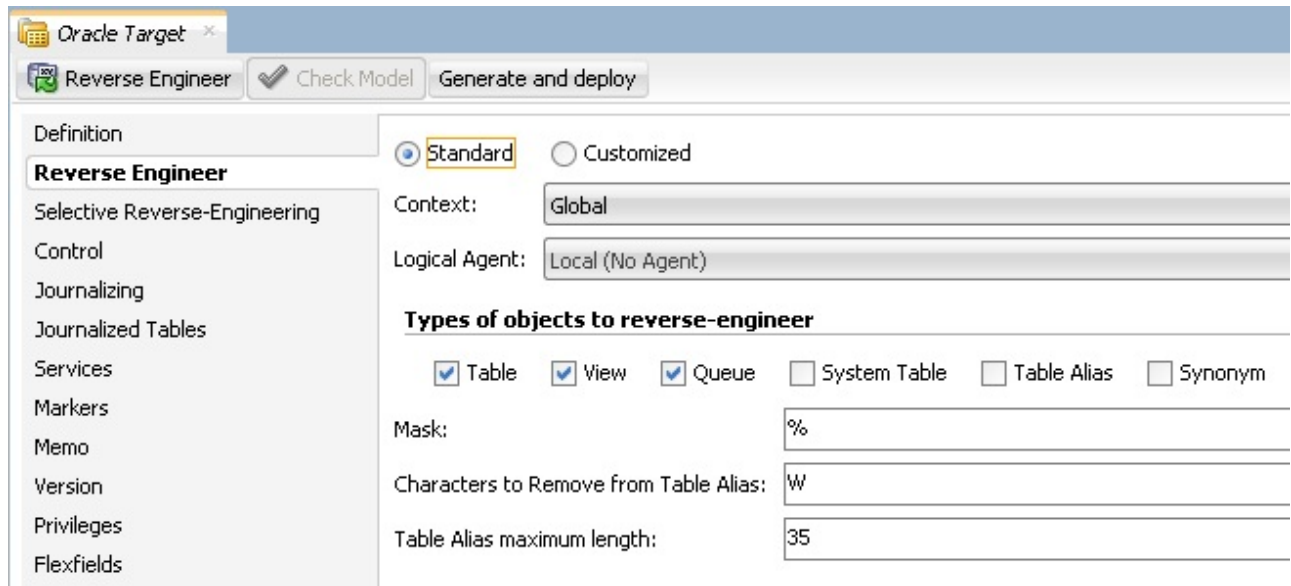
Oracle Target

Reverse Engineer
Check Model
Generate and deploy

Definition
Reverse Engineer
Selective Reverse-Engineering
Control
Journalizing
Journalized Tables
Services
Markers
Memo
Version
Privileges
Flexfields

Standard
Customized

Context: Global

Logical Agent: Local (No Agent)

Types of objects to reverse-engineer

Table
View
Queue
System Table
Table Alias
Synonym

Mask: %

Characters to Remove from Table Alias: W

Table Alias maximum length: 35